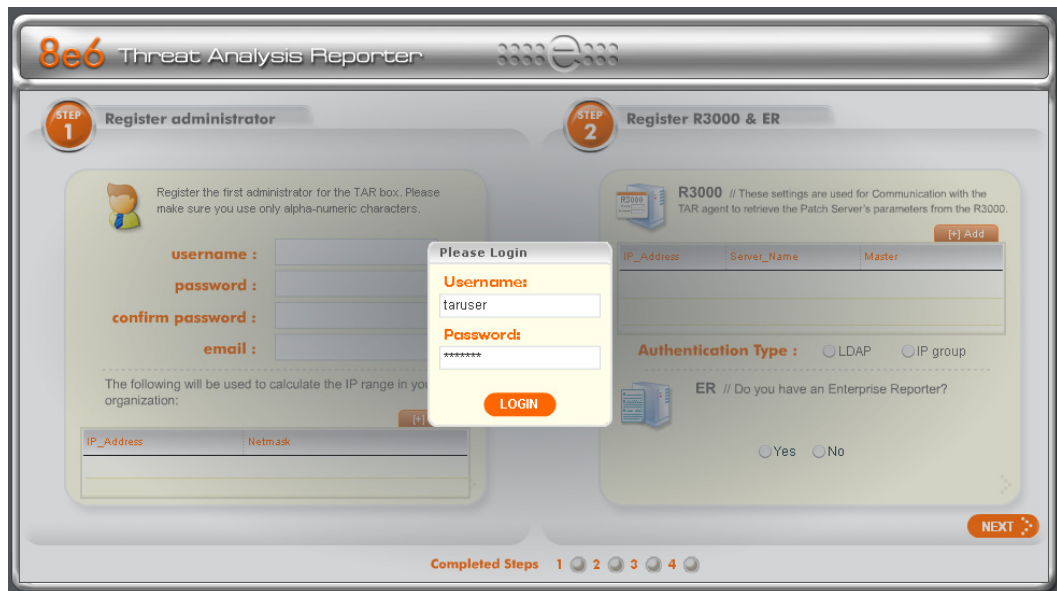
8e6 Threat Analysis Reporter

STEP 1 Register administrator

Register the first administrator for the TAR box. Please make sure you use only alpha-numeric characters.

username :
password :
confirm password :
email :

The following will be used to calculate the IP range in you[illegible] organization:

[+] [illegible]

| IP_Address | Netmask |
|---|---|
| | |

Please Login

Username:
taruser

Password:
*******

LOGIN

STEP 2 Register R3000 & ER

R3000 // These settings are used for Communication with the TAR agent to retrieve the Patch Server's parameters from the R3000.

R3000

[+] Add

| IP_Address | Server_Name | Master |
|---|---|---|
| | | |

Authentication Type : LDAP IP group

ER // Do you have an Enterprise Reporter?

Yes No

NEXT

Completed Steps 1 2 3 4